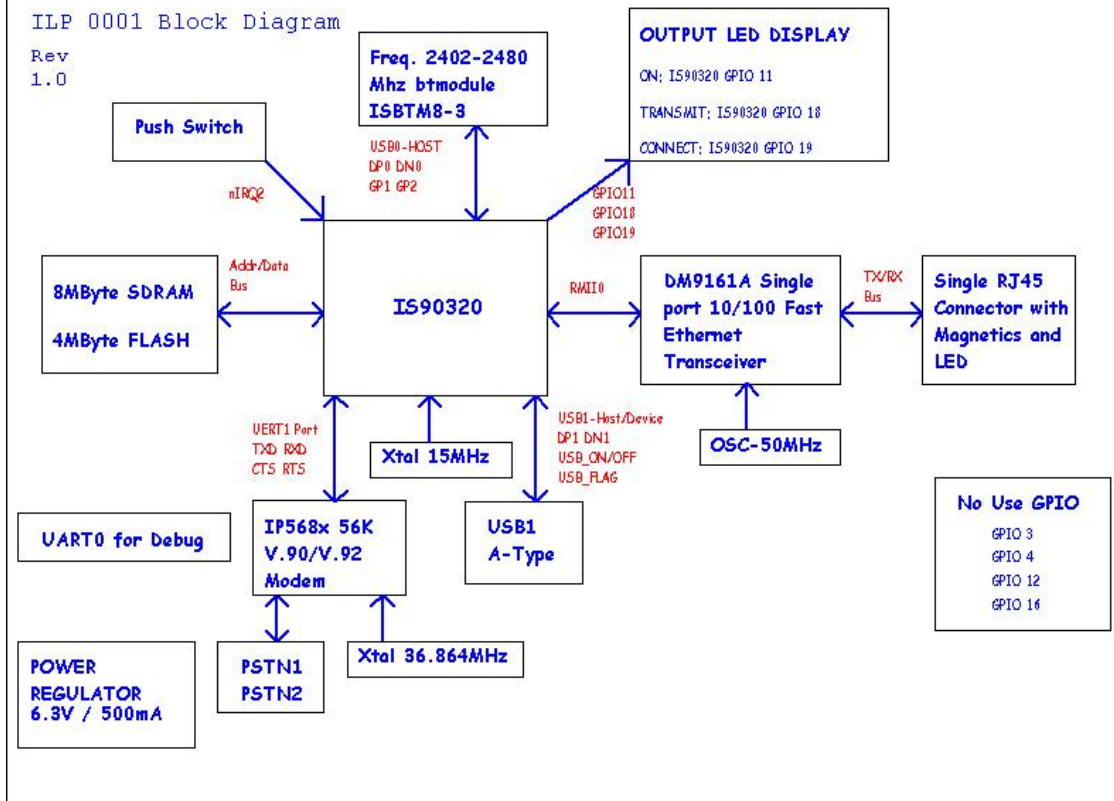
ILP 0001 Block Diagram

Rev
1.0

Freq. 2402-2480 Mhz btmodule ISBTM8-3

OUTPUT LED DISPLAY

ON: IS90320 GPIO 11

TRANSMIT: IS90320 GPIO 18

CONNECT: IS90320 GPIO 19

Push Switch

USB0-HOST
DP0 DN0
GP1 GP2

nIRQ2

GPIO11
GPIO18
GPIO19

Addr/Data Bus

8MByte SDRAM

4MByte FLASH

IS90320

RMII0

DM9161A Single port 10/100 Fast Ethernet Transceiver

TX/RX Bus

Single RJ45 Connector with Magnetics and LED

UERT1 Port
TXD RXD
CTS RTS

Xtal 15MHz

USB1-Host/Device
DP1 DN1
USB_ON/OFF
USB_FLAG

OSC-50MHz

No Use GPIO

GPIO 3
GPIO 4
GPIO 12
GPIO 16

UART0 for Debug

IP568x 56K V.90/V.92 Modem

USB1 A-Type

POWER REGULATOR 6.3V / 500mA

PSTN1
PSTN2

Xtal 36.864MHz